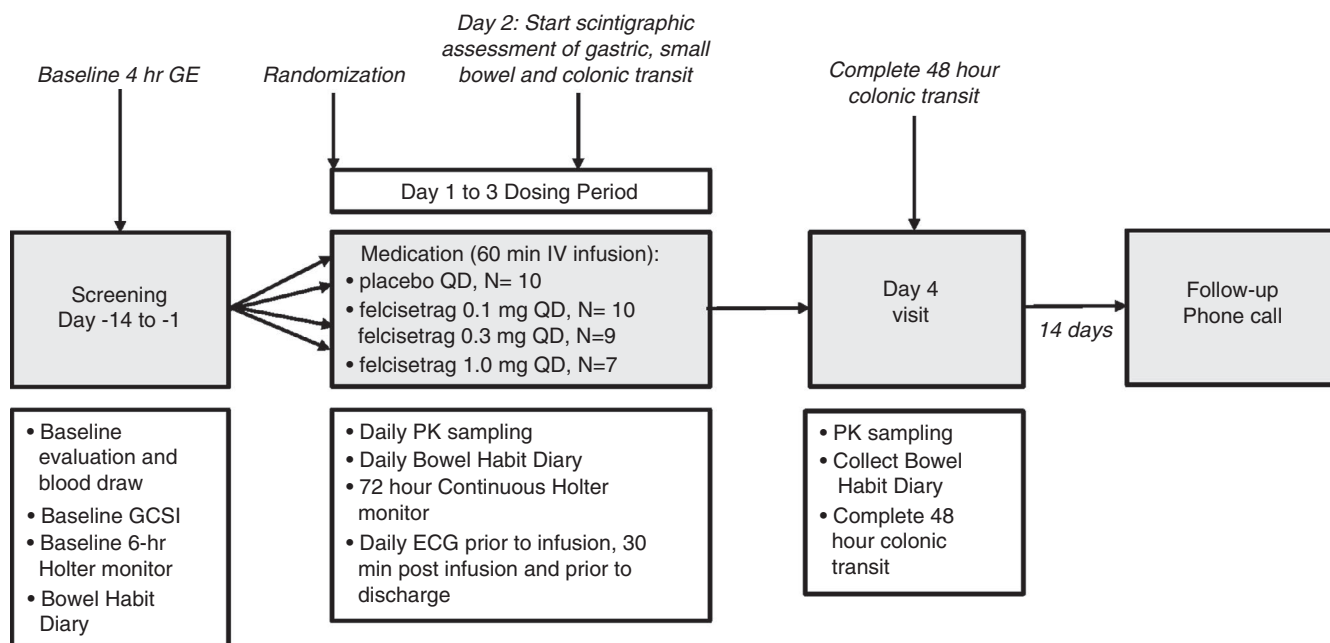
Baseline 4 hr GE

Randomization

Day 2: Start scintigraphic assessment of gastric, small bowel and colonic transit

Complete 48 hour colonic transit

Day 1 to 3 Dosing Period

Screening Day -14 to -1

Medication (60 min IV infusion):
• placebo QD, N= 10
• felcisetrag 0.1 mg QD, N= 10 felcisetrag 0.3 mg QD, N=9
• felcisetrag 1.0 mg QD, N=7

Day 4 visit

14 days

Follow-up Phone call

• Baseline evaluation and blood draw
• Baseline GCSI
• Baseline 6-hr Holter monitor
• Bowel Habit Diary

• Daily PK sampling
• Daily Bowel Habit Diary
• 72 hour Continuous Holter monitor
• Daily ECG prior to infusion, 30 min post infusion and prior to discharge

• PK sampling
• Collect Bowel Habit Diary
• Complete 48 hour colonic transit